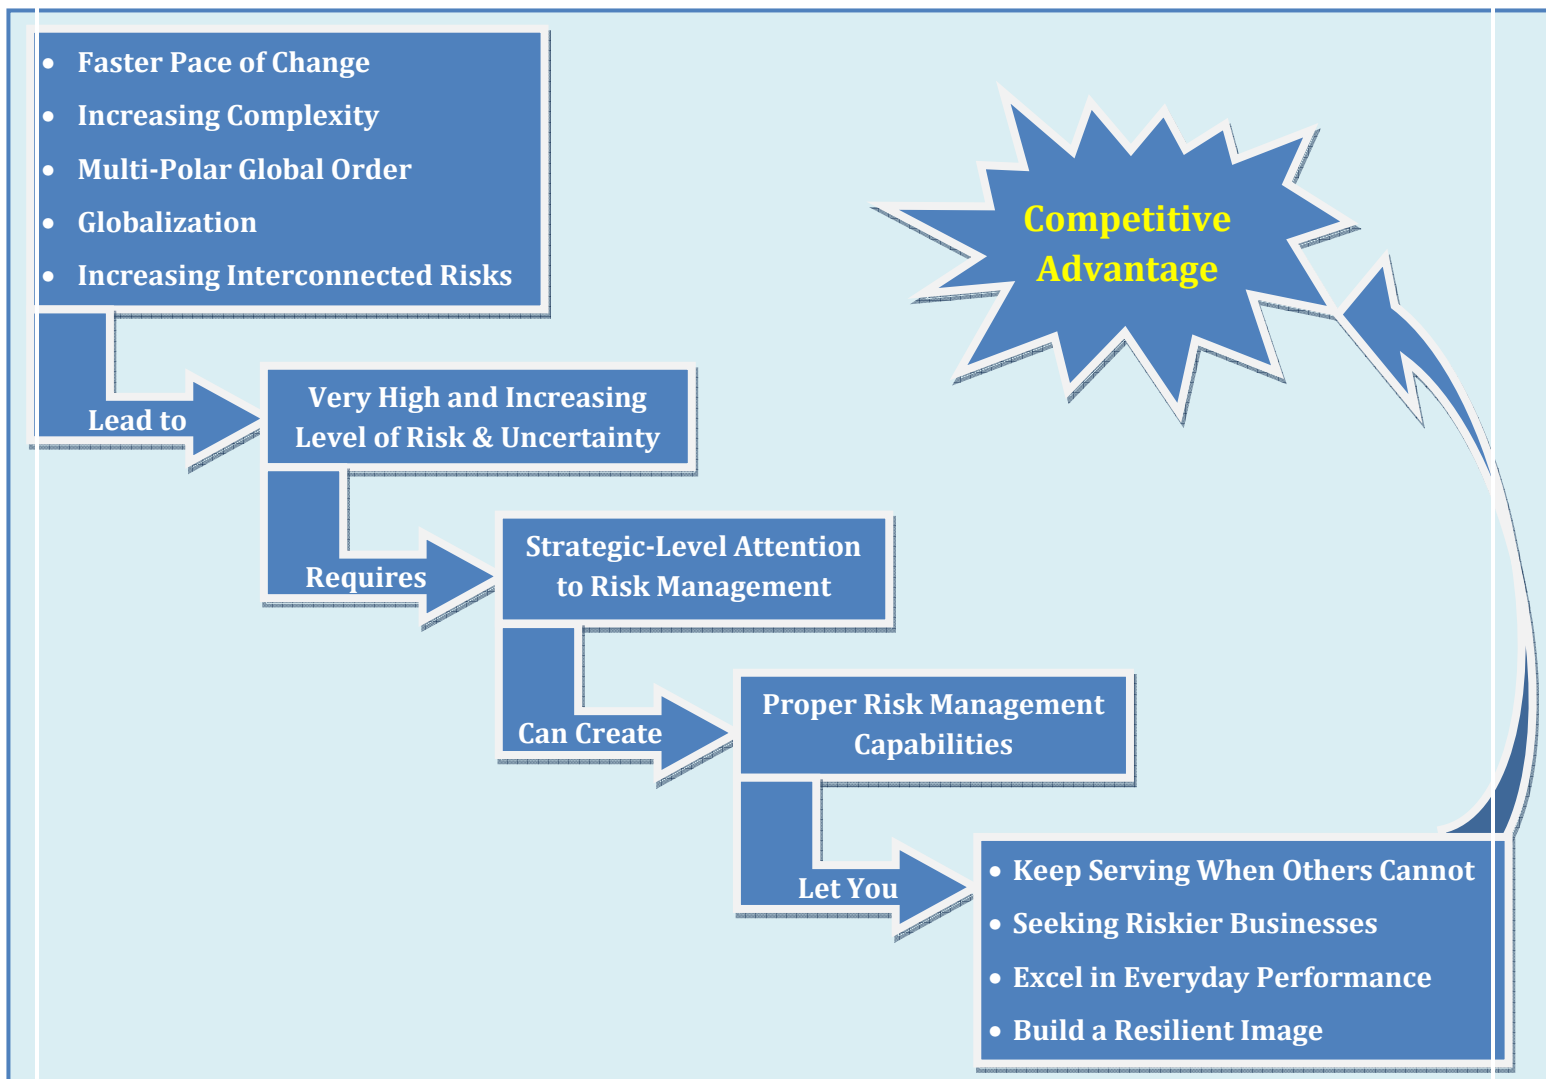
- Faster Pace of Change
- Increasing Complexity
- Multi-Polar Global Order
- Globalization
- Increasing Interconnected Risks

Competitive Advantage

Lead to

Very High and Increasing Level of Risk & Uncertainty

Requires

Strategic-Level Attention to Risk Management

Can Create

Proper Risk Management Capabilities

Let You

- Keep Serving When Others Cannot
- Seeking Riskier Businesses
- Excel in Everyday Performance
- Build a Resilient Image